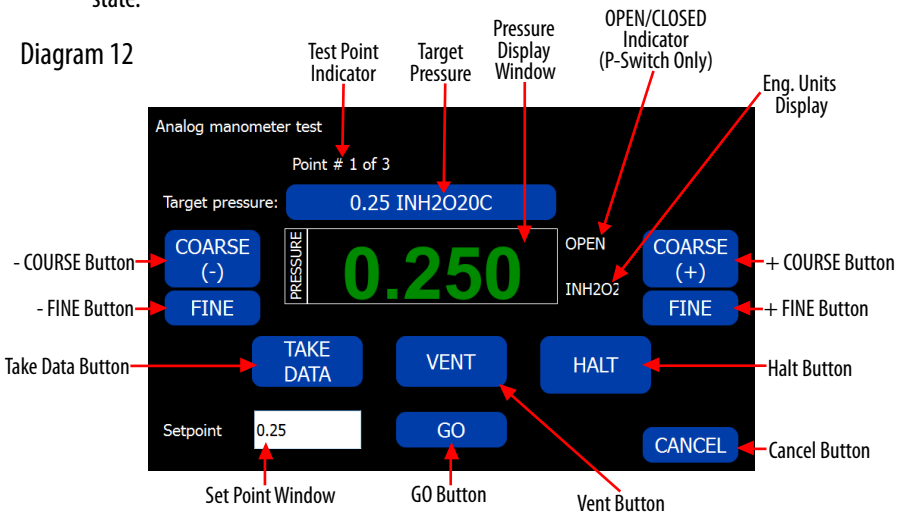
state.

Diagram 12

Test Point Indicator

Target Pressure

Pressure Display Window

OPEN/CLOSED Indicator (P-Switch Only)

Eng. Units Display

Analog manometer test

Point # 1 of 3

Target pressure:

0.25 INH2O20C

- COURSE Button

COARSE (-)

PRESSURE

0.250

OPEN

COARSE (+)

+ COURSE Button

- FINE Button

FINE

INH2O2

FINE

+ FINE Button

Take Data Button

TAKE DATA

VENT

HALT

Halt Button

Setpoint

0.25

GO

CANCEL

Cancel Button

Set Point Window

GO Button

Vent Button